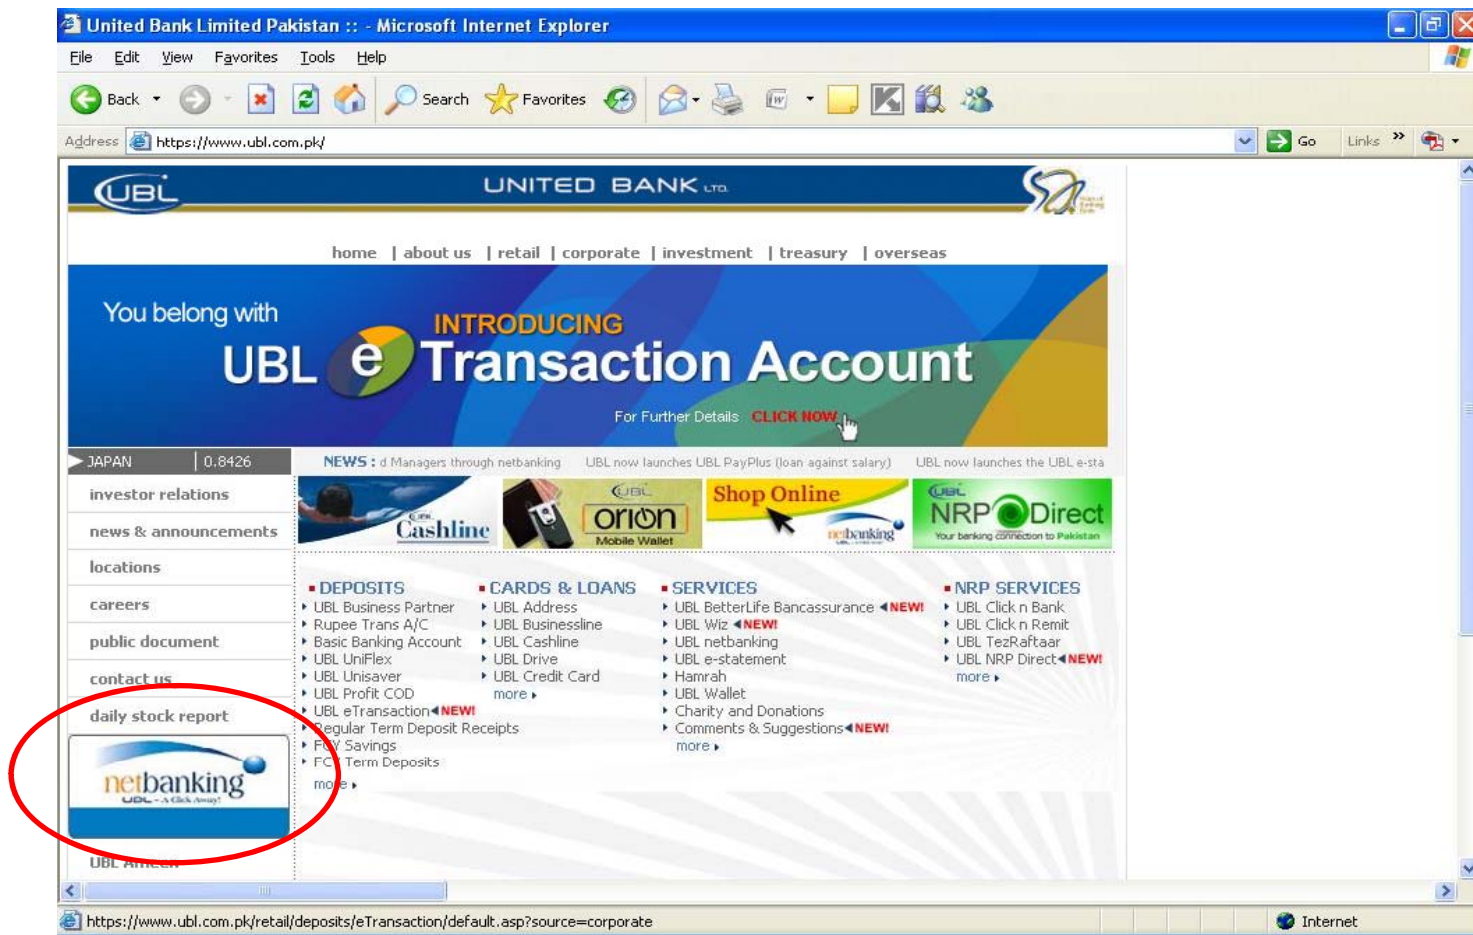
United Bank Limited Pakistan :: - Microsoft Internet Explorer

File Edit View Favorites Tools Help

Back Search Favorites

Address https://www.ubl.com.pk/ Go Links

UBL UNITED BANK LTD.

home | about us | retail | corporate | investment | treasury | overseas

You belong with UBL

INTRODUCING

e Transaction Account

For Further Details CLICK NOW

JAPAN | 0.8426

NEWS : d Managers through netbanking UBL now launches UBL PayPlus (loan against salary) UBL now launches the UBL e-sta

investor relations

news & announcements

locations

careers

public document

contact us

daily stock report

netbanking UBL - A Click Away!

UBL Ameen

Cashline

UBL orion Mobile Wallet

Shop Online netbanking

UBL NRP Direct Your banking connection to Pakistan

DEPOSITS
UBL Business Partner
Rupee Trans A/C
Basic Banking Account
UBL UniFlex
UBL Unisaver
UBL Profit COD
UBL eTransaction NEW!
Regular Term Deposit Receipts
FCY Savings
FCY Term Deposits
more

CARDS & LOANS
UBL Address
UBL Businessline
UBL Cashline
UBL Drive
UBL Credit Card
more

SERVICES
UBL BetterLife Bancassurance NEW!
UBL Wiz NEW!
UBL netbanking
UBL e-statement
Hamrah
UBL Wallet
Charity and Donations
Comments & Suggestions NEW!
more

NRP SERVICES
UBL Click n Bank
UBL Click n Remit
UBL TezRaftaar
UBL NRP Direct NEW!
more

https://www.ubl.com.pk/retail/deposits/eTransaction/default.asp?source=corporate

Internet